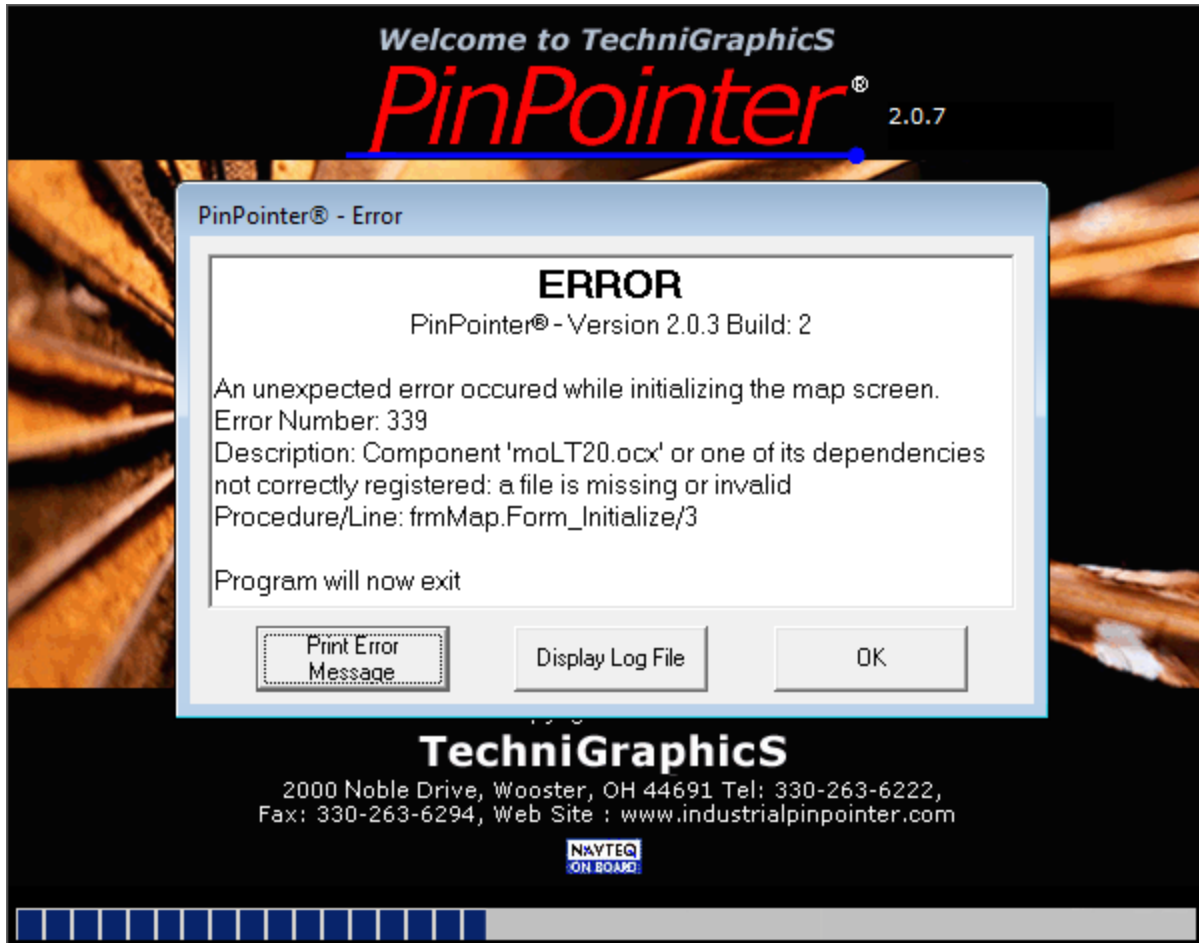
Welcome to TechniGraphicS
PinPointer®
2.0.7

PinPointer® - Error

ERROR
PinPointer® - Version 2.0.3 Build: 2

An unexpected error occured while initializing the map screen.
Error Number: 339
Description: Component 'moLT20.ocx' or one of its dependencies not correctly registered: a file is missing or invalid
Procedure/Line: frmMap.Form_Initialize/3

Program will now exit

Print Error Message
Display Log File
OK

TechniGraphicS
2000 Noble Drive, Wooster, OH 44691 Tel: 330-263-6222, Fax: 330-263-6294, Web Site : www.industrialpinpointer.com

NAVTEQ ON BOARD